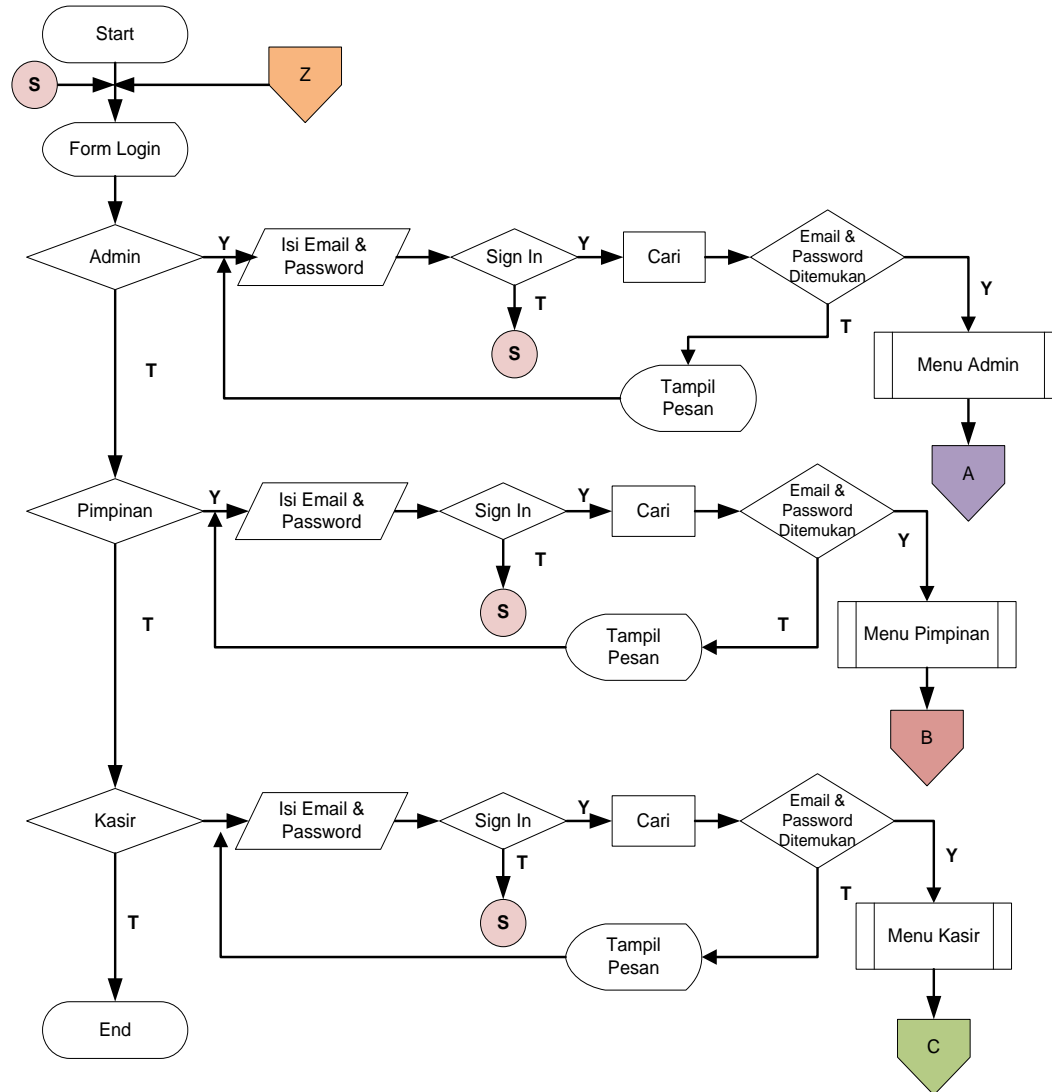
Start

S

Z

Form Login

Admin

Y

Isi Email & Password

Sign In

Y

Cari

Email & Password Ditemukan

Y

T

S

T

Menu Admin

T

Tampil Pesan

A

Pimpinan

Y

Isi Email & Password

Sign In

Y

Cari

Email & Password Ditemukan

Y

T

S

T

Tampil Pesan

T

Menu Pimpinan

B

Kasir

Isi Email & Password

Sign In

Y

Cari

Email & Password Ditemukan

Y

T

T

S

T

Menu Kasir

Tampil Pesan

End

C